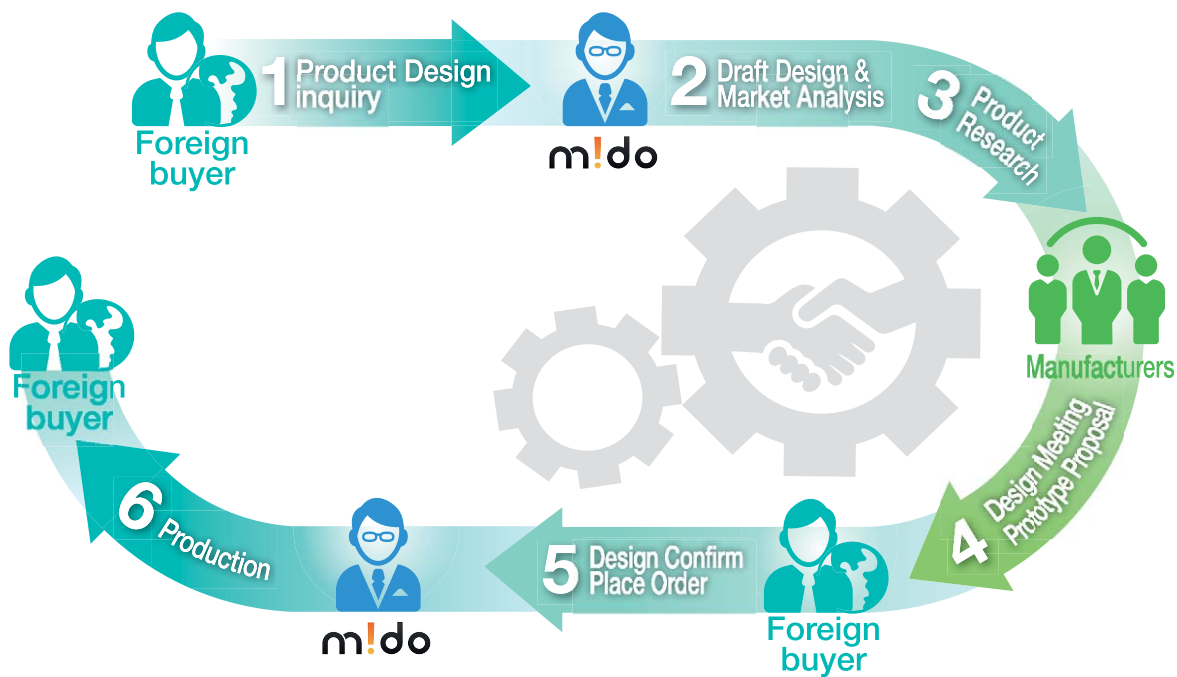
Foreign buyer

1 Product Design inquiry

m!do

2 Draft Design & Market Analysis

3 Product Research

Manufacturers

4 Design Meeting Prototype Proposal

Foreign buyer

5 Design Confirm Place Order

m!do

6 Production

Foreign buyer